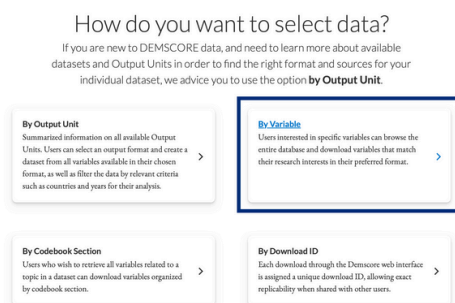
How do you want to select data?

If you are new to DEMSCORE data, and need to learn more about available datasets and Output Units in order to find the right format and sources for your individual dataset, we advice you to use the option **by Output Unit**.

By Output Unit
Summarized information on all available Output Units. Users can select an output format and create a dataset from all variables available in their chosen format, as well as filter the data by relevant criteria such as countries and years for their analysis.

>

By Variable
Users interested in specific variables can browse the entire database and download variables that match their research interests in their preferred format.

>

By Codebook Section
Users who wish to retrieve all variables related to a topic in a dataset can download variables organized by codebook section.

>

By Download ID
Each download through the Demscore web interface is assigned a unique download ID, allowing exact replicability when shared with other users.

>